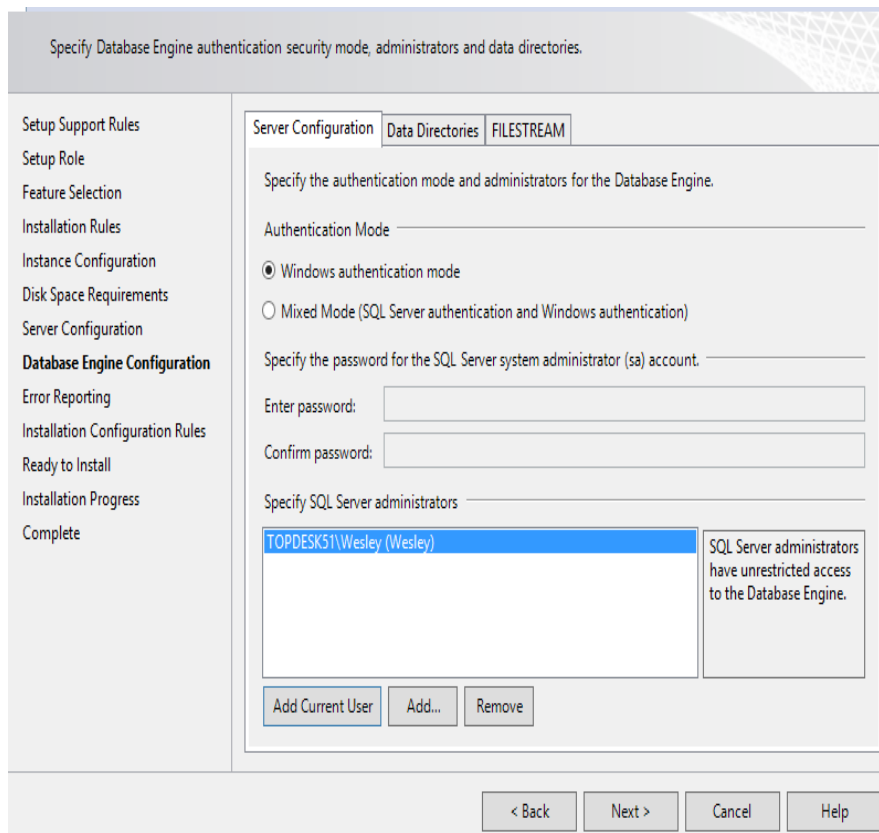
Specify Database Engine authentication security mode, administrators and data directories.

Setup Support Rules
Setup Role
Feature Selection
Installation Rules
Instance Configuration
Disk Space Requirements
Server Configuration
Database Engine Configuration
Error Reporting
Installation Configuration Rules
Ready to Install
Installation Progress
Complete

Server Configuration | Data Directories | FILESTREAM

Specify the authentication mode and administrators for the Database Engine.

Authentication Mode

Windows authentication mode

Mixed Mode (SQL Server authentication and Windows authentication)

Specify the password for the SQL Server system administrator (sa) account.

Enter password:

Confirm password:

Specify SQL Server administrators

TOPDESK51\Wesley (Wesley)

SQL Server administrators have unrestricted access to the Database Engine.

Add Current User | Add... | Remove

< Back | Next > | Cancel | Help